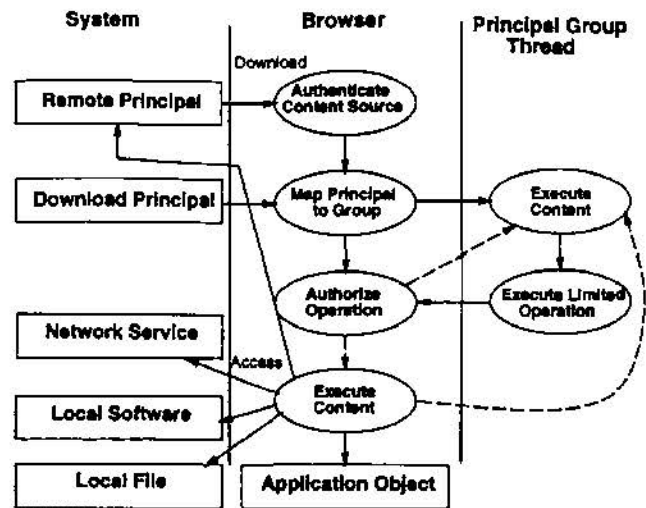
System

Browser

Principal Group Thread

Download

Remote Principal

Authenticate Content Source

Download Principal

Map Principal to Group

Execute Content

Authorize Operation

Execute Limited Operation

Network Service

Access

Execute Content

Local Software

Local File

Application Object